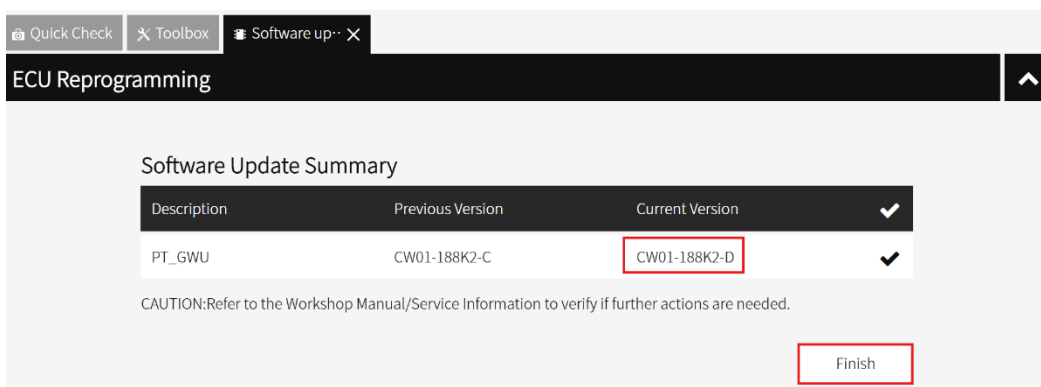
Quick Check | Toolbox | Software up··

ECU Reprogramming

Software Update Summary

| Description | Previous Version | Current Version | ✔ |
|---|---|---|---|
| PT_GWU | CW01-188K2-C | CW01-188K2-D | ✔ |

CAUTION:Refer to the Workshop Manual/Service Information to verify if further actions are needed.

Finish